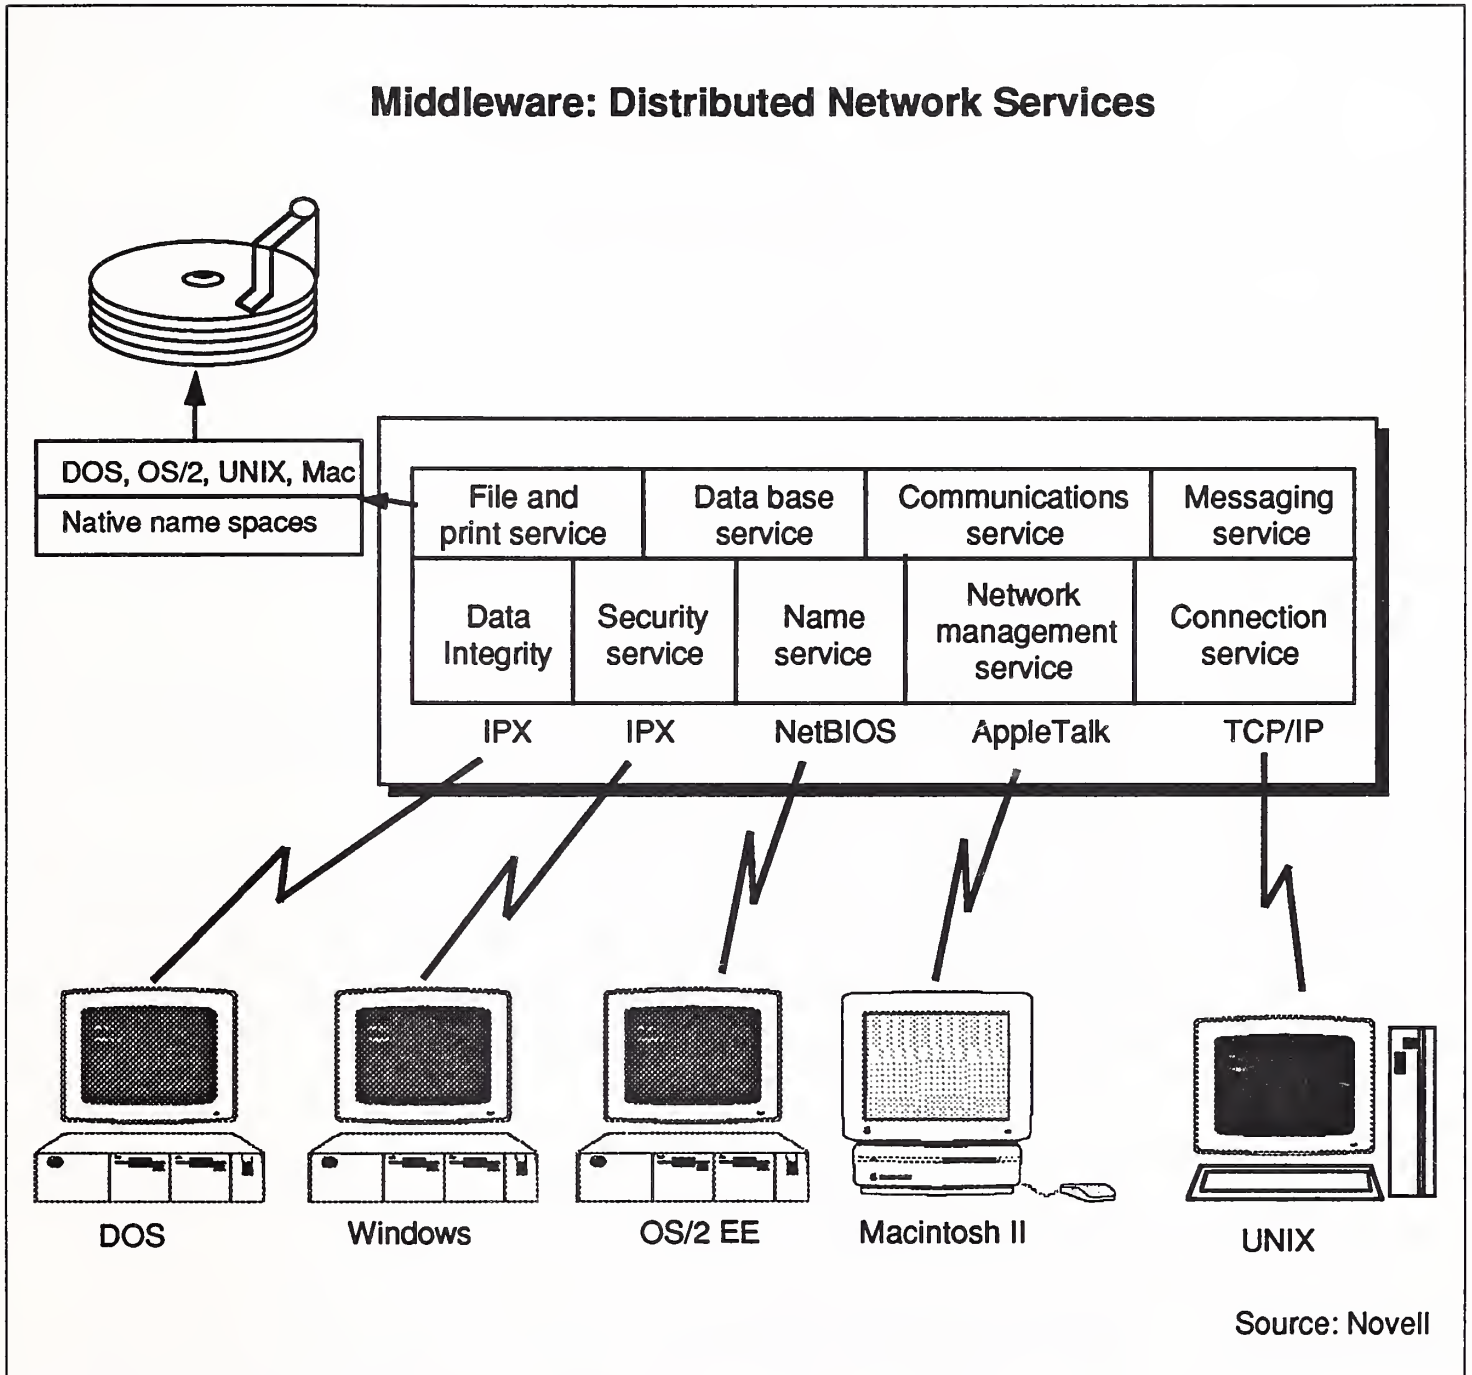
Middleware: Distributed Network Services

DOS, OS/2, UNIX, Mac

Native name spaces

| File and print service | Data base service | Communications service | Messaging service |
|---|---|---|---|

| Data Integrity | Security service | Name service | Network management service | Connection service |
|---|---|---|---|---|

IPX IPX NetBIOS AppleTalk TCP/IP

DOS Windows OS/2 EE Macintosh II UNIX

Source: Novell